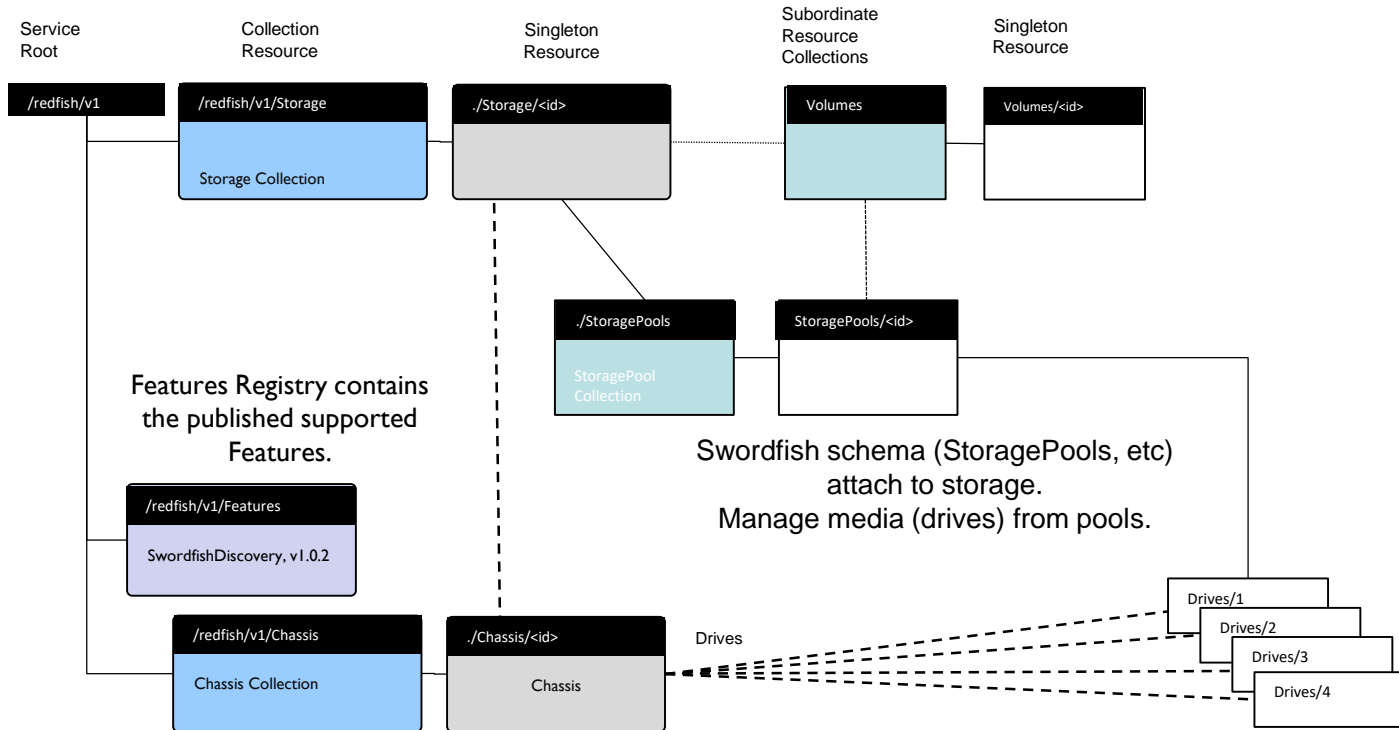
Service Root

Collection Resource

Singleton Resource

Subordinate Resource Collections

Singleton Resource

/redfish/v1

/redfish/v1/Storage

Storage Collection

./Storage/<id>

Volumes

Volumes/<id>

./StoragePools

StoragePool Collection

StoragePools/<id>

Features Registry contains the published supported Features.

Swordfish schema (StoragePools, etc) attach to storage. Manage media (drives) from pools.

/redfish/v1/Features

SwordfishDiscovery, v1.0.2

/redfish/v1/Chassis

Chassis Collection

./Chassis/<id>

Chassis

Drives

Drives/1

Drives/2

Drives/3

Drives/4